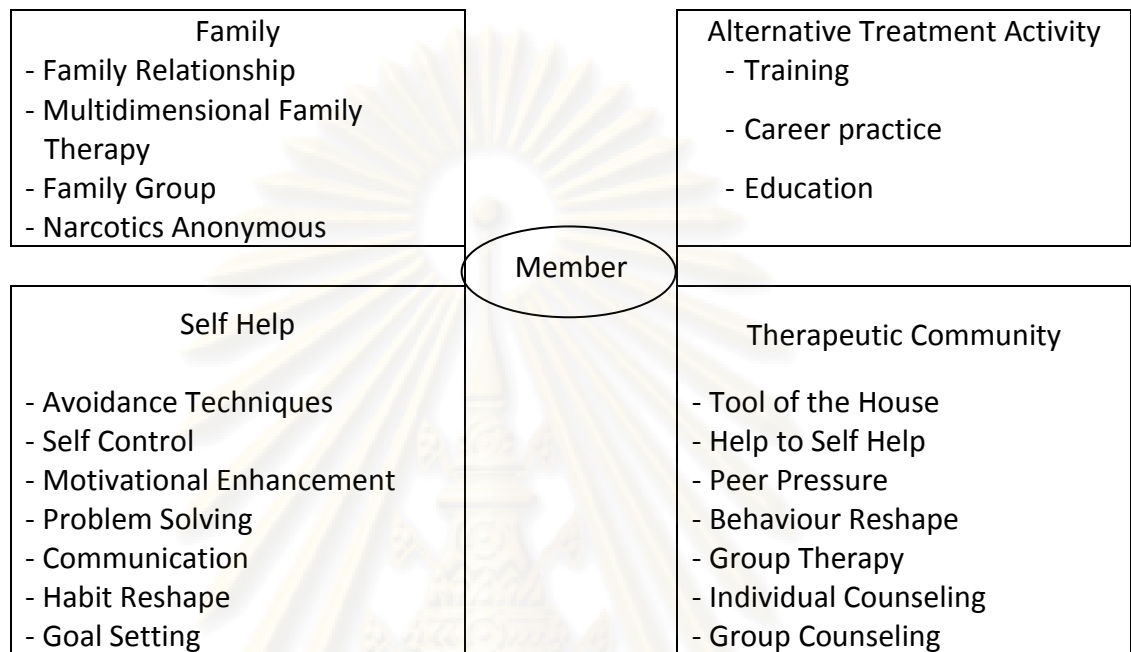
Family
- Family Relationship
- Multidimensional Family Therapy
- Family Group
- Narcotics Anonymous

Alternative Treatment Activity
- Training
- Career practice
- Education

Member

Self Help
- Avoidance Techniques
- Self Control
- Motivational Enhancement
- Problem Solving
- Communication
- Habit Reshape
- Goal Setting

Therapeutic Community
- Tool of the House
- Help to Self Help
- Peer Pressure
- Behaviour Reshape
- Group Therapy
- Individual Counseling
- Group Counseling